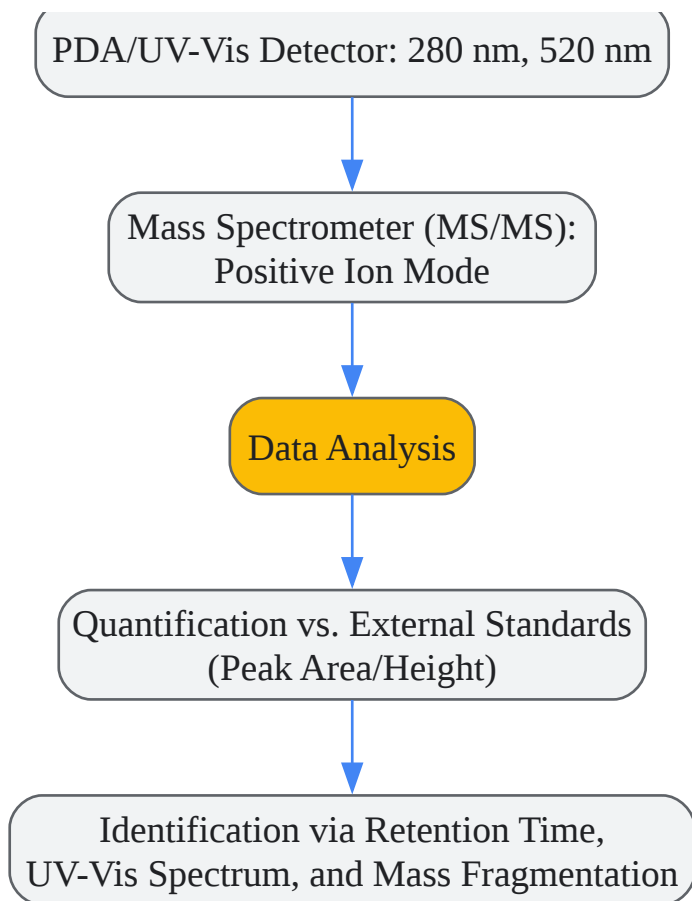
PDA/UV-Vis Detector: 280 nm, 520 nm

Mass Spectrometer (MS/MS): Positive Ion Mode

Data Analysis

Quantification vs. External Standards (Peak Area/Height)

Identification via Retention Time, UV-Vis Spectrum, and Mass Fragmentation